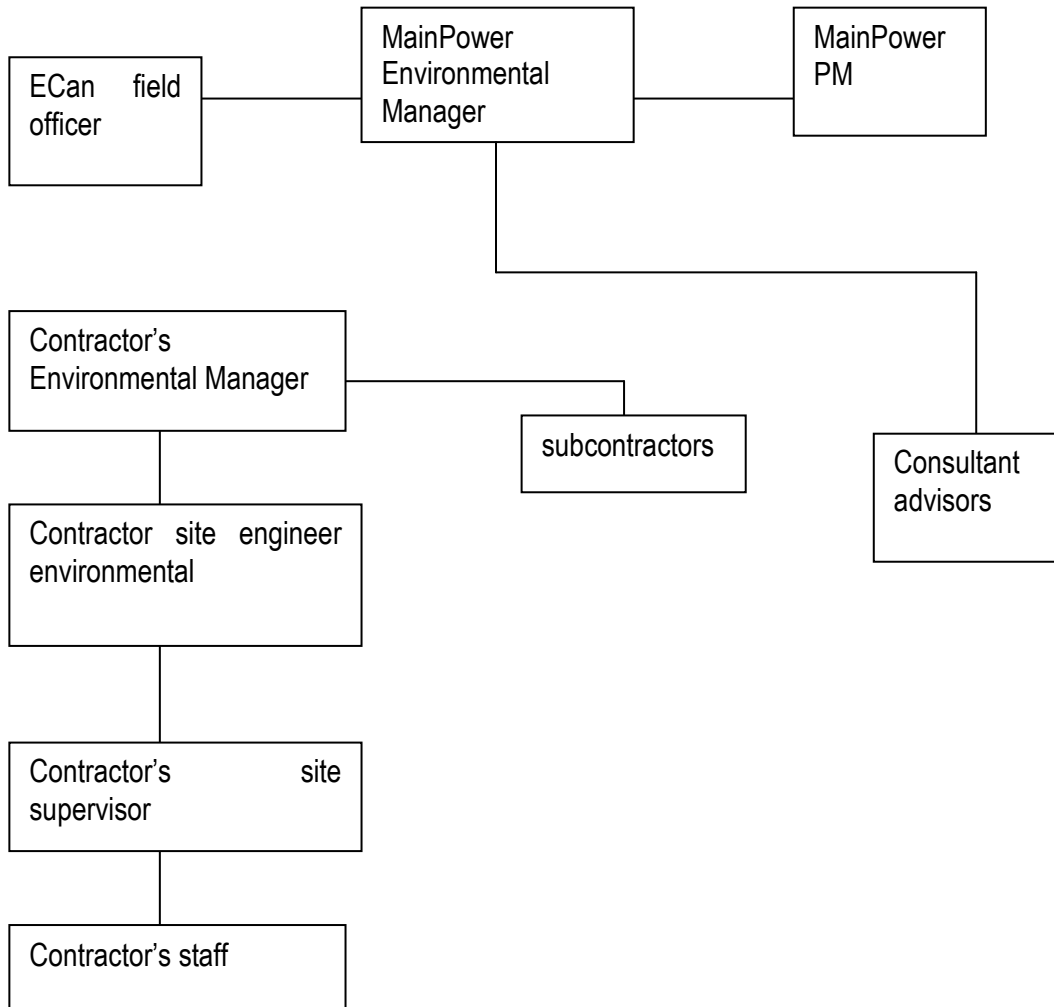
ECan field officer

MainPower Environmental Manager

MainPower PM

Contractor’s Environmental Manager

subcontractors

Consultant advisors

Contractor site engineer environmental

Contractor’s site supervisor

Contractor’s staff